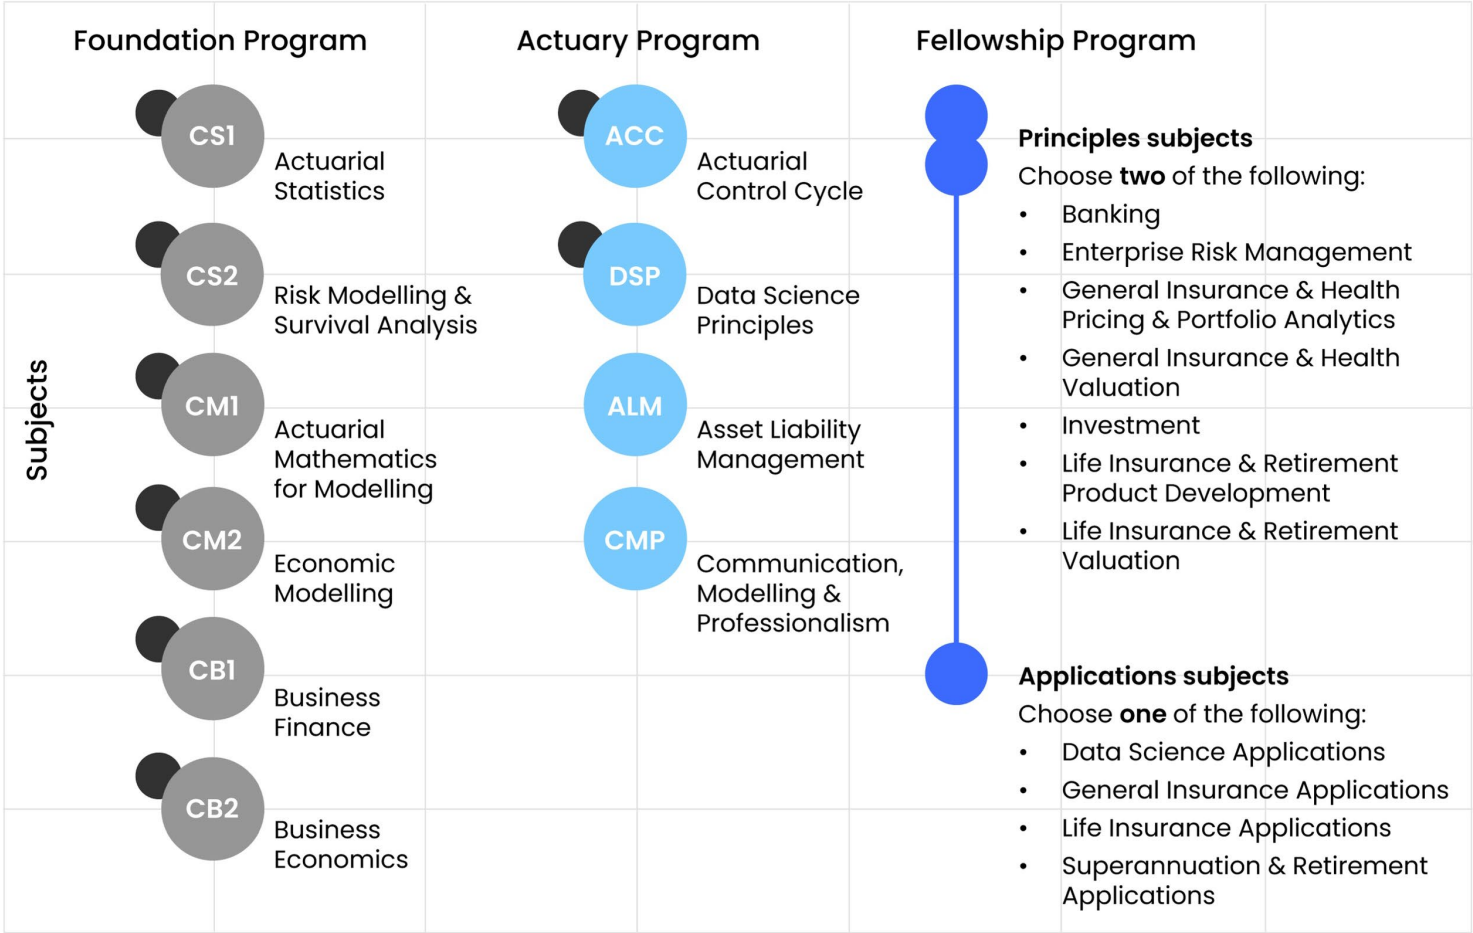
Foundation Program

Actuary Program

Fellowship Program

Subjects

CS1 Actuarial Statistics

CS2 Risk Modelling & Survival Analysis

CM1 Actuarial Mathematics for Modelling

CM2 Economic Modelling

CB1 Business Finance

CB2 Business Economics

ACC Actuarial Control Cycle

DSP Data Science Principles

ALM Asset Liability Management

CMP Communication, Modelling & Professionalism

**Principles subjects**

Choose **two** of the following:

- Banking
- Enterprise Risk Management
- General Insurance & Health Pricing & Portfolio Analytics
- General Insurance & Health Valuation
- Investment
- Life Insurance & Retirement Product Development
- Life Insurance & Retirement Valuation

**Applications subjects**

Choose **one** of the following:

- Data Science Applications
- General Insurance Applications
- Life Insurance Applications
- Superannuation & Retirement Applications